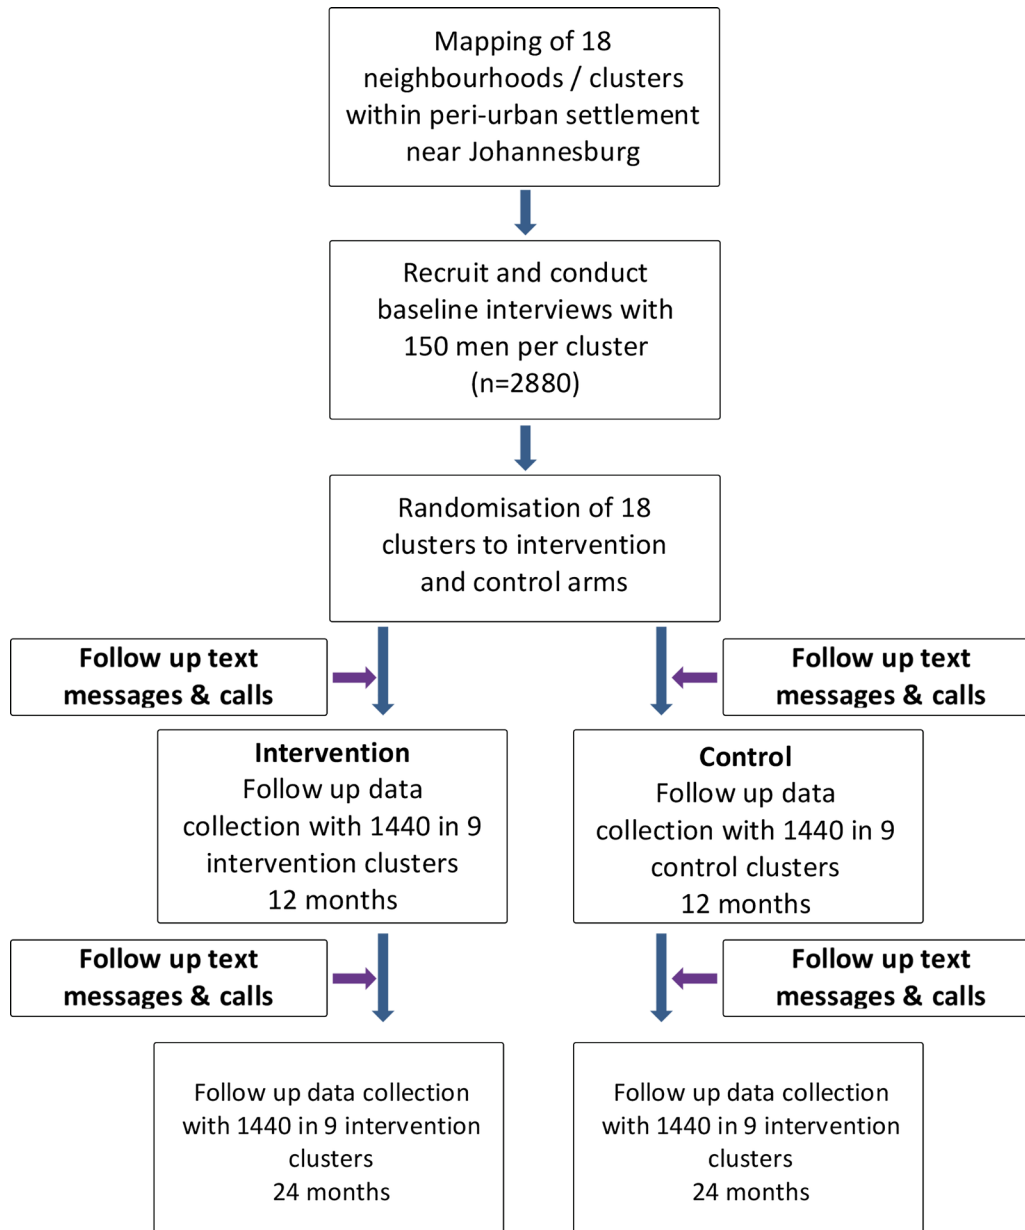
Mapping of 18 neighbourhoods / clusters within peri-urban settlement near Johannesburg

Recruit and conduct baseline interviews with 150 men per cluster (n=2880)

Randomisation of 18 clusters to intervention and control arms

Follow up text messages & calls

Follow up text messages & calls

Intervention
Follow up data collection with 1440 in 9 intervention clusters
12 months

Control
Follow up data collection with 1440 in 9 control clusters
12 months

Follow up text messages & calls

Follow up text messages & calls

Follow up data collection with 1440 in 9 intervention clusters
24 months

Follow up data collection with 1440 in 9 intervention clusters
24 months